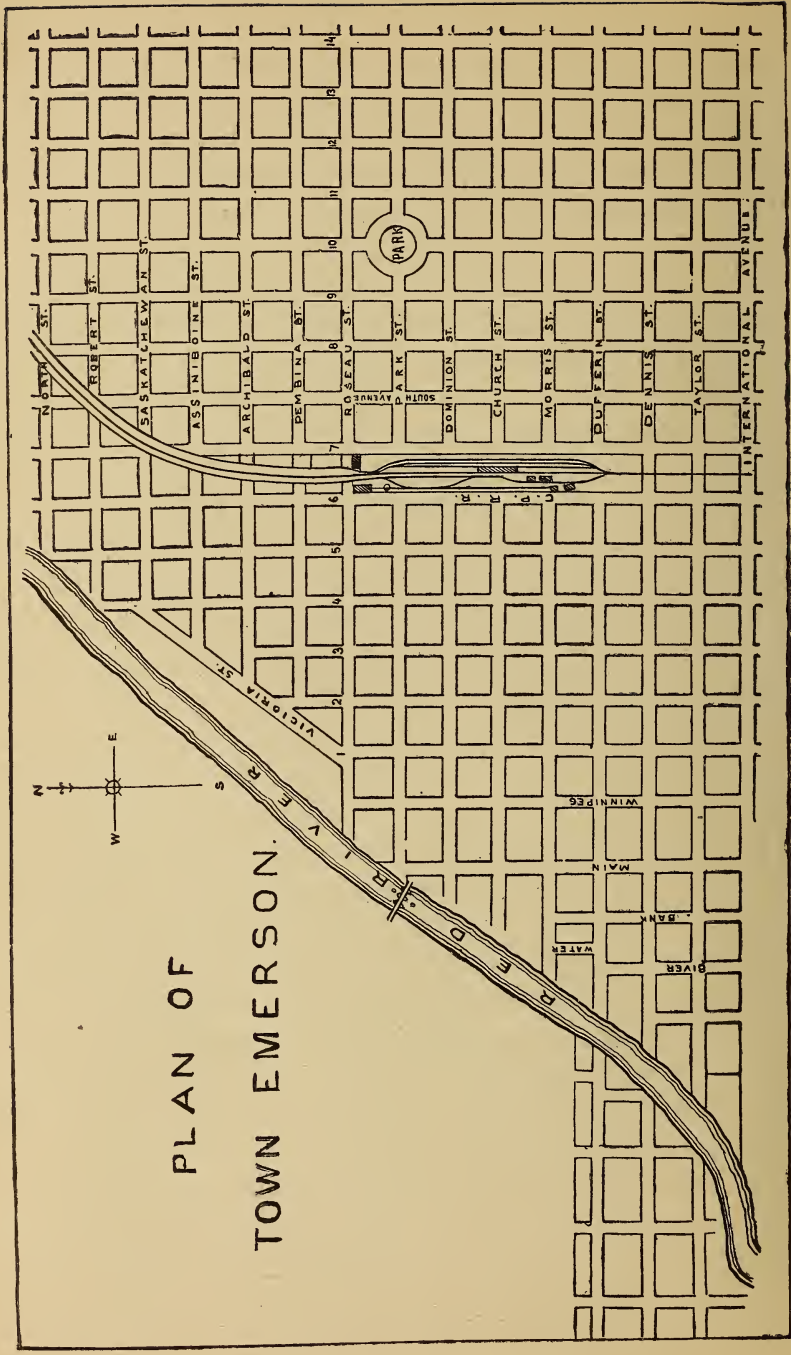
PLAN OF
TOWN EMERSON.

N
S
E
W

RED RIVER

VICTORIA ST.

NORTH ST.
ROBERT ST.
SASKATCHEWAN ST.
ASSINIBOINE ST.
ARCHIBALD ST.
PEMBINA ST.
ROSEAU ST.
SOUTH AVENUE
PARK ST.
DOMINION ST.
CHURCH ST.
MORRIS ST.
DUFFERIN ST.
DENNIS ST.
TAYLOR ST.
INTERNATIONAL AVENUE

PARK

C. P. R. R.

WINNIPEG
MAIN
BANK
WATER
RIVER

1
2
3
4
5
6
7
8
9
10
11
12
13
14